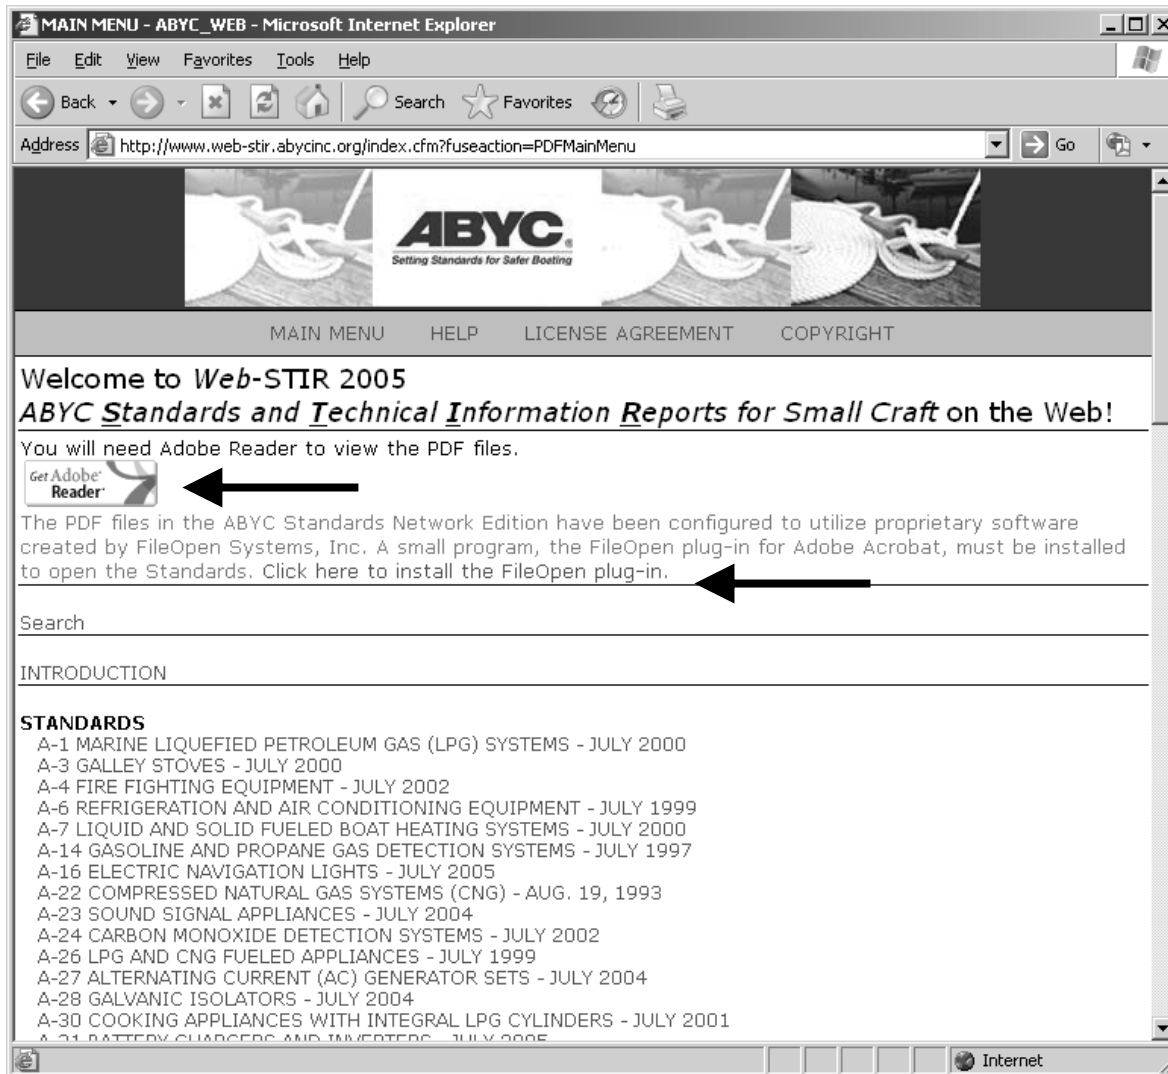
MAIN MENU - ABYC_WEB - Microsoft Internet Explorer

File Edit View Favorites Tools Help

Back Search Favorites

Address http://www.web-stir.abycinc.org/index.cfm?fuseaction=PDFMainMenu Go

ABYC
Setting Standards for Safer Boating

MAIN MENU HELP LICENSE AGREEMENT COPYRIGHT

Welcome to *Web*-STIR 2005
*ABYC Standards and Technical Information Reports for Small Craft* on the Web!

You will need Adobe Reader to view the PDF files.

Get Adobe Reader

The PDF files in the ABYC Standards Network Edition have been configured to utilize proprietary software created by FileOpen Systems, Inc. A small program, the FileOpen plug-in for Adobe Acrobat, must be installed to open the Standards. Click here to install the FileOpen plug-in.

Search

INTRODUCTION

STANDARDS
A-1 MARINE LIQUEFIED PETROLEUM GAS (LPG) SYSTEMS - JULY 2000
A-3 GALLEY STOVES - JULY 2000
A-4 FIRE FIGHTING EQUIPMENT - JULY 2002
A-6 REFRIGERATION AND AIR CONDITIONING EQUIPMENT - JULY 1999
A-7 LIQUID AND SOLID FUELED BOAT HEATING SYSTEMS - JULY 2000
A-14 GASOLINE AND PROPANE GAS DETECTION SYSTEMS - JULY 1997
A-16 ELECTRIC NAVIGATION LIGHTS - JULY 2005
A-22 COMPRESSED NATURAL GAS SYSTEMS (CNG) - AUG. 19, 1993
A-23 SOUND SIGNAL APPLIANCES - JULY 2004
A-24 CARBON MONOXIDE DETECTION SYSTEMS - JULY 2002
A-26 LPG AND CNG FUELED APPLIANCES - JULY 1999
A-27 ALTERNATING CURRENT (AC) GENERATOR SETS - JULY 2004
A-28 GALVANIC ISOLATORS - JULY 2004
A-30 COOKING APPLIANCES WITH INTEGRAL LPG CYLINDERS - JULY 2001
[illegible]

Internet